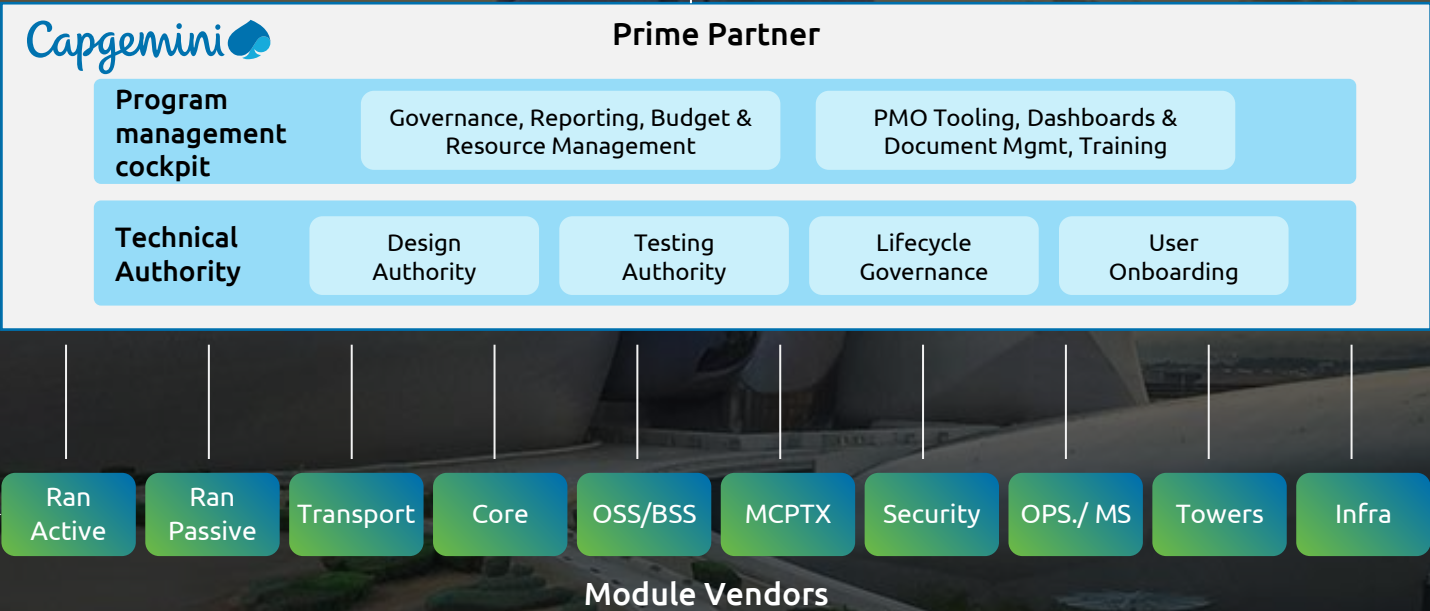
Capgemini

Prime Partner

Program management cockpit

Governance, Reporting, Budget & Resource Management

PMO Tooling, Dashboards & Document Mgmt, Training

Technical Authority

Design Authority

Testing Authority

Lifecycle Governance

User Onboarding

Ran Active

Ran Passive

Transport

Core

OSS/BSS

MCPTX

Security

OPS./ MS

Towers

Infra

Module Vendors